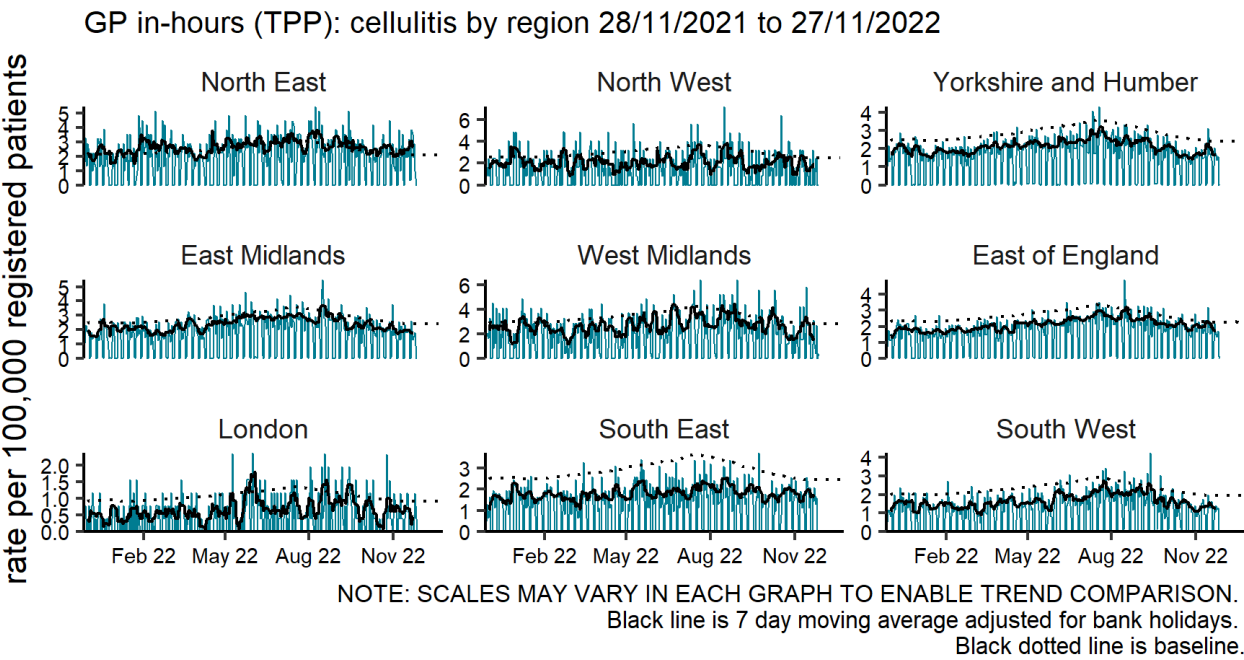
GP in-hours (TPP): cellulitis by region 28/11/2021 to 27/11/2022

rate per 100,000 registered patients

North East
5
4
3
2
1
0

North West
6
4
2
0

Yorkshire and Humber
4
3
2
1
0

East Midlands
5
4
3
2
1
0

West Midlands
6
4
2
0

East of England
4
3
2
1
0

London
2.0
1.5
1.0
0.5
0.0

South East
3
2
1
0

South West
4
3
2
1
0

Feb 22 May 22 Aug 22 Nov 22

Feb 22 May 22 Aug 22 Nov 22

Feb 22 May 22 Aug 22 Nov 22

NOTE: SCALES MAY VARY IN EACH GRAPH TO ENABLE TREND COMPARISON.
Black line is 7 day moving average adjusted for bank holidays.
Black dotted line is baseline.